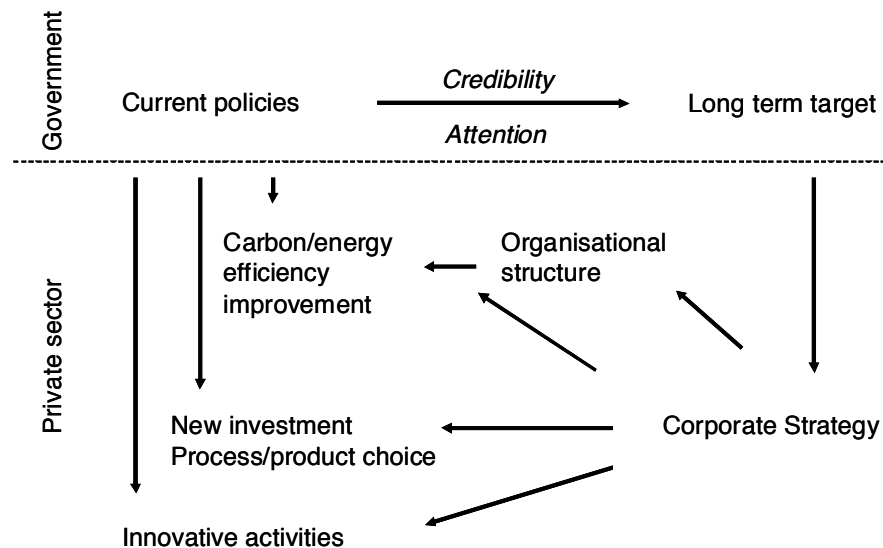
Government

Current policies

Credibility

Attention

Long term target

Private sector

Carbon/energy efficiency improvement

Organisational structure

New investment
Process/product choice

Corporate Strategy

Innovative activities